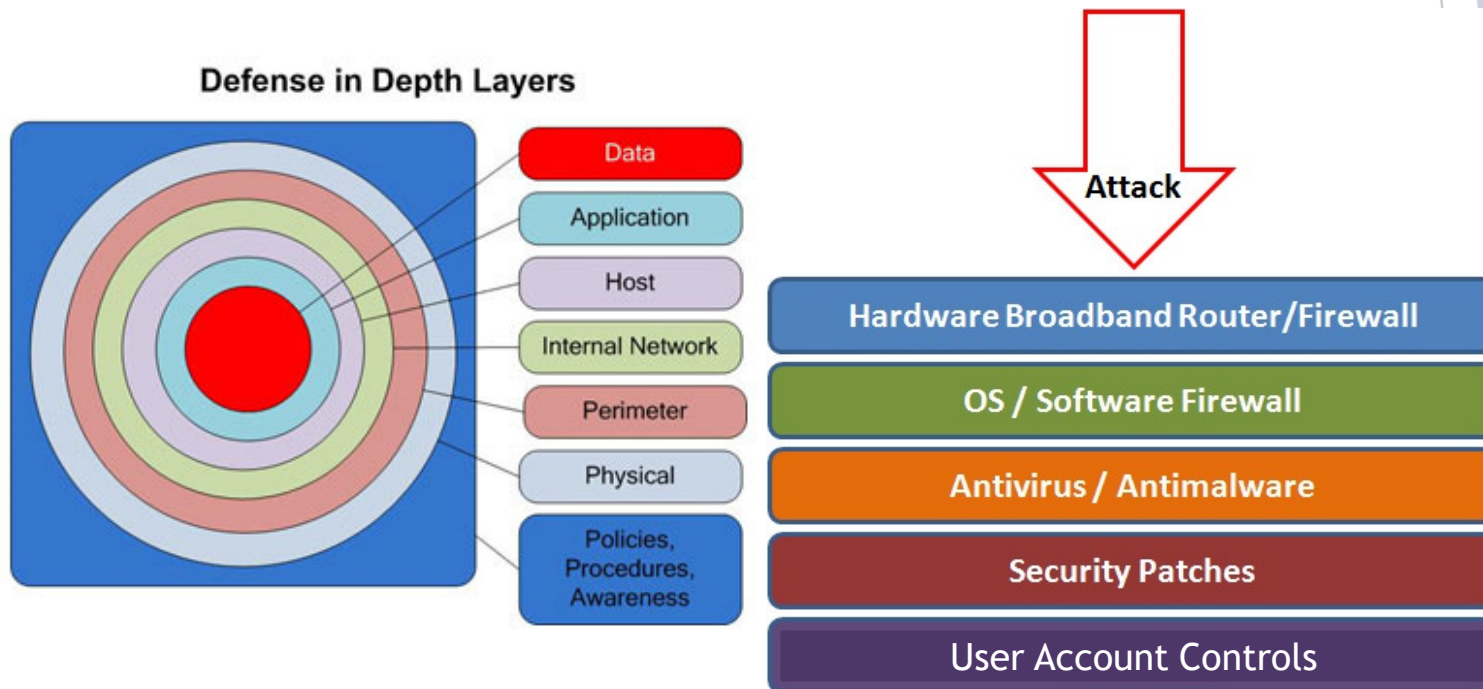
Defense in Depth Layers

Data

Application

Host

Internal Network

Perimeter

Physical

Policies, Procedures, Awareness

Attack

Hardware Broadband Router/Firewall

OS / Software Firewall

Antivirus / Antimalware

Security Patches

User Account Controls